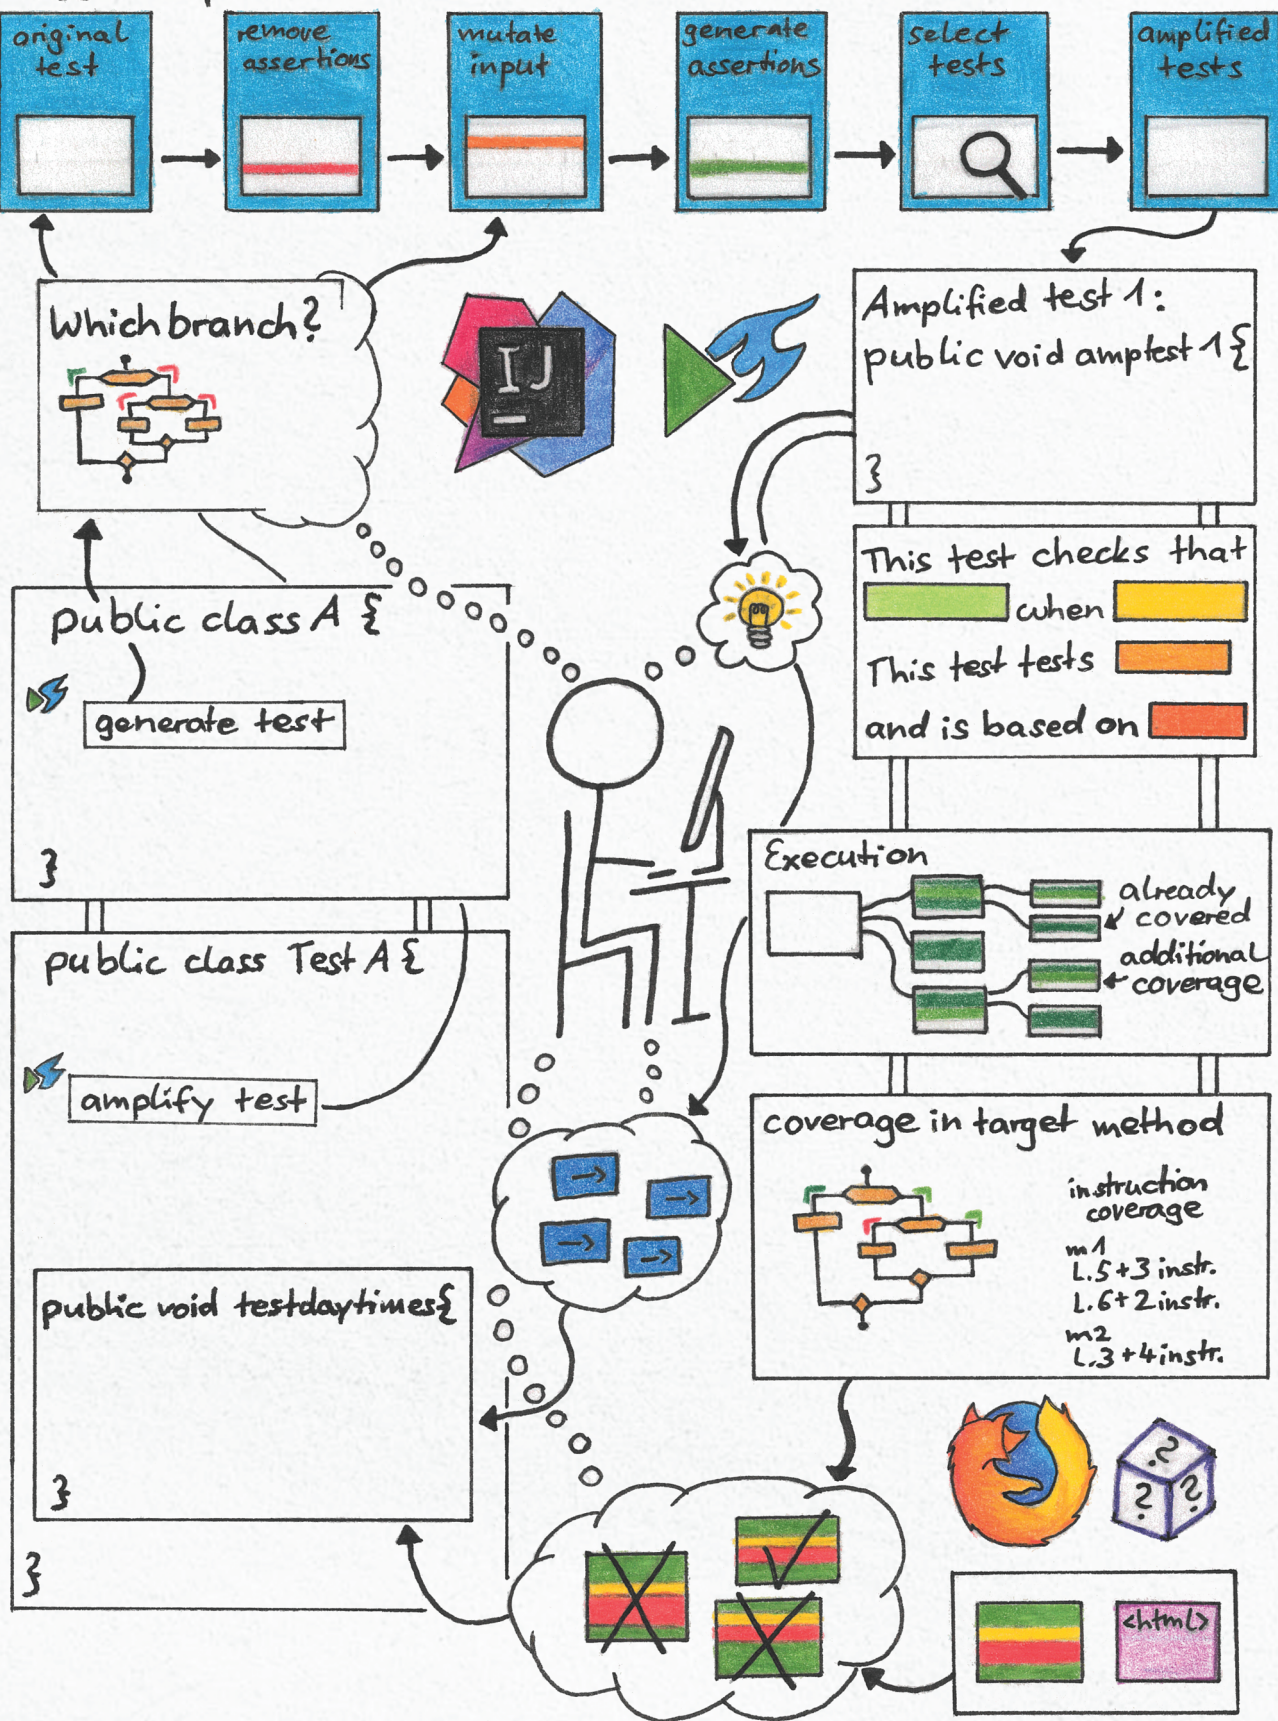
original test

remove assertions

mutate input

generate assertions

select tests

amplified tests

Which branch?

Amplified test 1:
public void amptest1{

}

This test checks that
when
This test tests
and is based on

public class A {

generate test

}

Execution

already covered

additional coverage

public class Test A {

amplify test

coverage in target method

instruction coverage

m1
L.5+3 instr.
L.6+2 instr.
m2
L.3+4 instr.

public void testdaytimes{

}

}

<html>